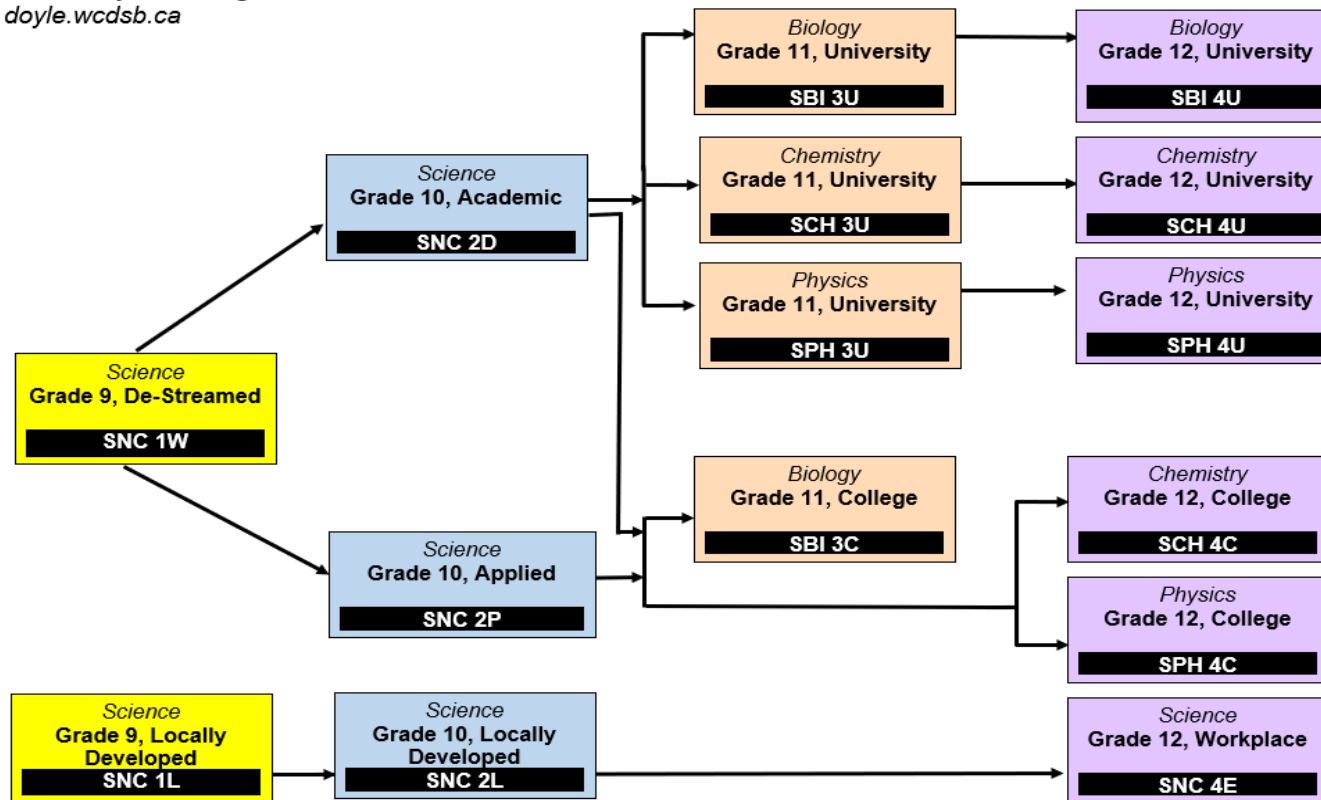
doyle.wcdsb.ca

Science
Grade 9, De-Streamed
SNC 1W

Science
Grade 10, Academic
SNC 2D

Science
Grade 10, Applied
SNC 2P

Biology
Grade 11, University
SBI 3U

Chemistry
Grade 11, University
SCH 3U

Physics
Grade 11, University
SPH 3U

Biology
Grade 11, College
SBI 3C

Biology
Grade 12, University
SBI 4U

Chemistry
Grade 12, University
SCH 4U

Physics
Grade 12, University
SPH 4U

Chemistry
Grade 12, College
SCH 4C

Physics
Grade 12, College
SPH 4C

Science
Grade 9, Locally Developed
SNC 1L

Science
Grade 10, Locally Developed
SNC 2L

Science
Grade 12, Workplace
SNC 4E